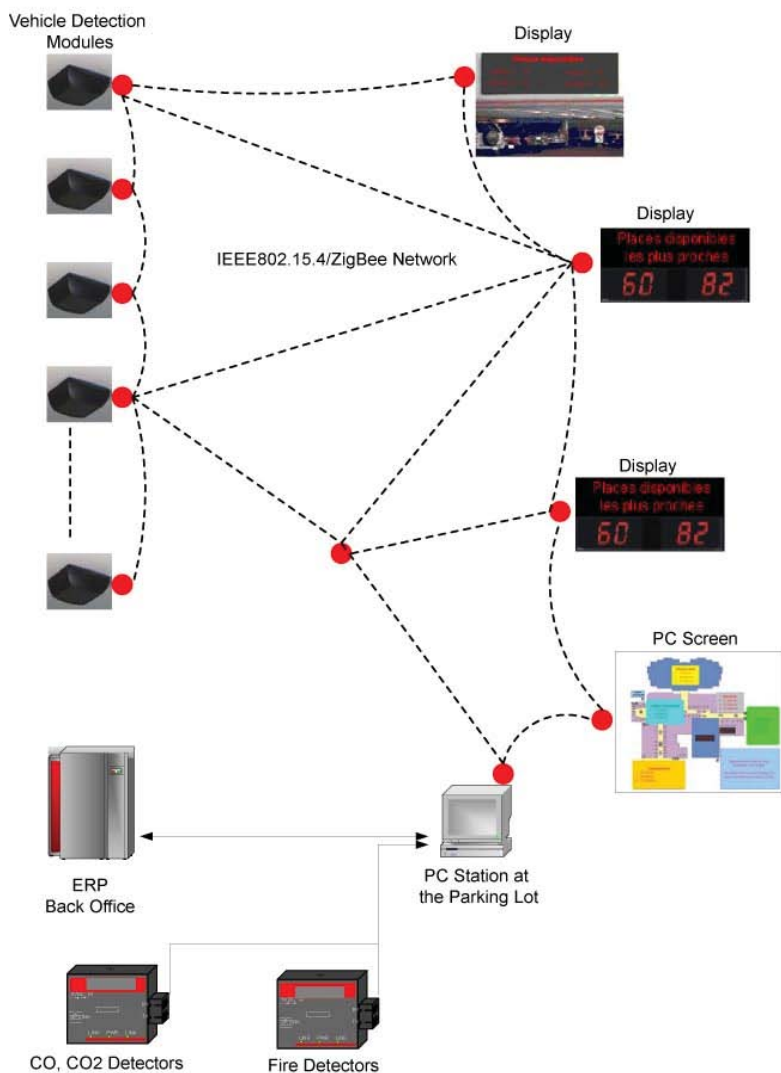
Vehicle Detection Modules

Display

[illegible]

Display

Places disponibles les plus proches

60 82

IEEE802.15.4/ZigBee Network

Display

Places disponibles les plus proches

60 82

PC Screen

ERP Back Office

PC Station at the Parking Lot

CO, $CO_2$ Detectors

Fire Detectors